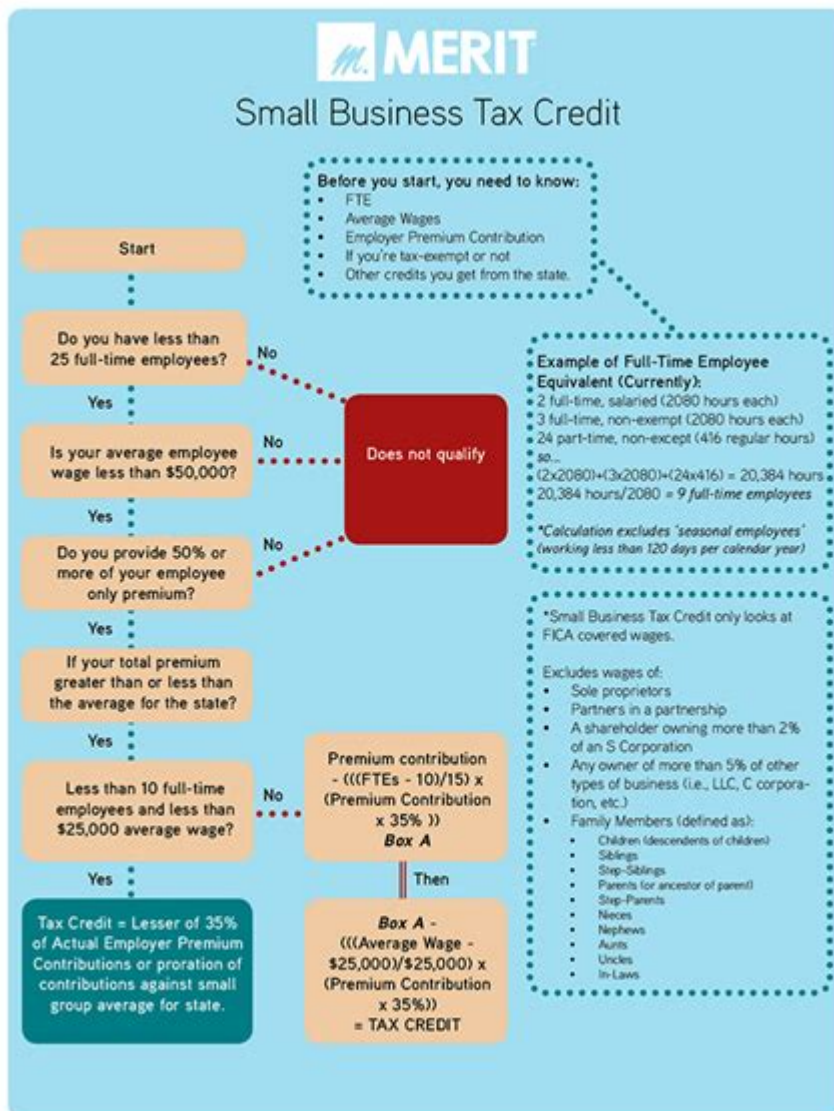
MERIT

Small Business Tax Credit

Before you start, you need to know:
- FTE
- Average Wages
- Employer Premium Contribution
- If you're tax-exempt or not
- Other credits you get from the state.

Start

Do you have less than 25 full-time employees?

No

Yes

Is your average employee wage less than \$50,000?

No

Does not qualify

Yes

Do you provide 50% or more of your employee only premium?

No

Yes

If your total premium greater than or less than the average for the state?

Yes

Less than 10 full-time employees and less than \$25,000 average wage?

No

Premium contribution - (((FTEs - 10)/15) x (Premium Contribution x 35% )) Box A

Then

Box A - (((Average Wage - \$25,000)/\$25,000) x (Premium Contribution x 35%)) = TAX CREDIT

Yes

Tax Credit = Lesser of 35% of Actual Employer Premium Contributions or proration of contributions against small group average for state.

Example of Full-Time Employee Equivalent (Currently):
2 full-time, salaried (2080 hours each)
3 full-time, non-exempt (2080 hours each)
24 part-time, non-except (416 regular hours)
so...
(2x2080)+(3x2080)+(24x416) = 20,384 hours
20,384 hours/2080 = 9 full-time employees

*Calculation excludes 'seasonal employees' (working less than 120 days per calendar year)

*Small Business Tax Credit only looks at FICA covered wages.

Excludes wages of:
- Sole proprietors
- Partners in a partnership
- A shareholder owning more than 2% of an S Corporation
- Any owner of more than 5% of other types of business (i.e., LLC, C corporation, etc.)
- Family Members (defined as):
  - Children (descendents of children)
  - Siblings
  - Step-Siblings
  - Parents (or ancestor of parent)
  - Step-Parents
  - Nieces
  - Nephews
  - Aunts
  - Uncles
  - In-Laws